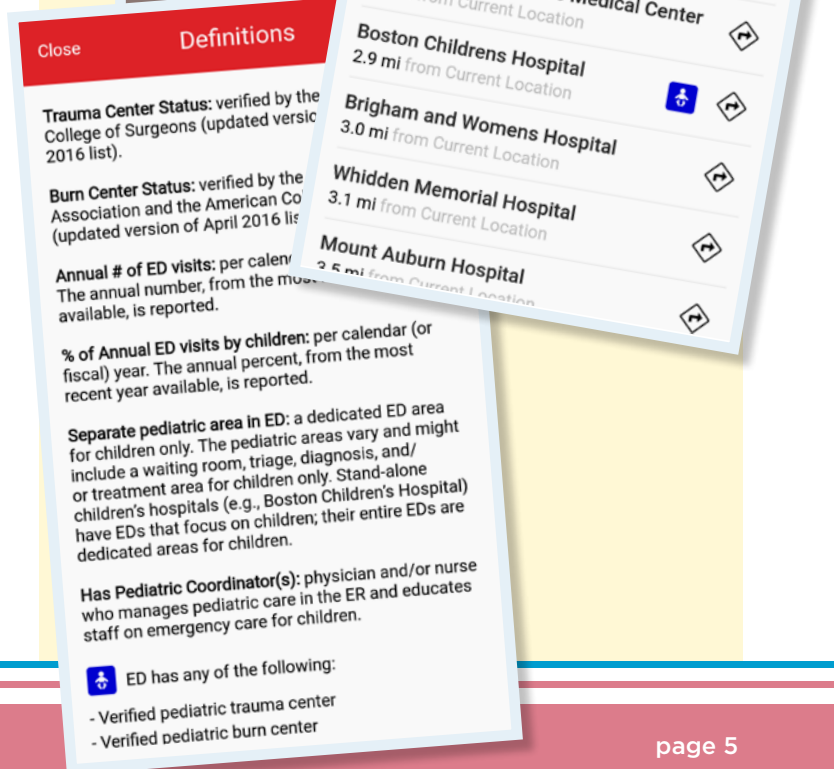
Close

Definitions

Trauma Center Status: verified by the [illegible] College of Surgeons (updated versio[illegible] 2016 list).

Burn Center Status: verified by the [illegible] Association and the American Co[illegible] (updated version of April 2016 lis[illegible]

Annual # of ED visits: per calen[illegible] The annual number, from the mos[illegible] available, is reported.

% of Annual ED visits by children: per calendar (or fiscal) year. The annual percent, from the most recent year available, is reported.

Separate pediatric area in ED: a dedicated ED area for children only. The pediatric areas vary and might include a waiting room, triage, diagnosis, and/or treatment area for children only. Stand-alone children's hospitals (e.g., Boston Children's Hospital) have EDs that focus on children; their entire EDs are dedicated areas for children.

Has Pediatric Coordinator(s): physician and/or nurse who manages pediatric care in the ER and educates staff on emergency care for children.

ED has any of the following:

- Verified pediatric trauma center
- Verified pediatric burn center

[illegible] Current Location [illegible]edical Center

Boston Childrens Hospital
2.9 mi from Current Location

Brigham and Womens Hospital
3.0 mi from Current Location

Whidden Memorial Hospital
3.1 mi from Current Location

Mount Auburn Hospital
3.5 mi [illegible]

page 5